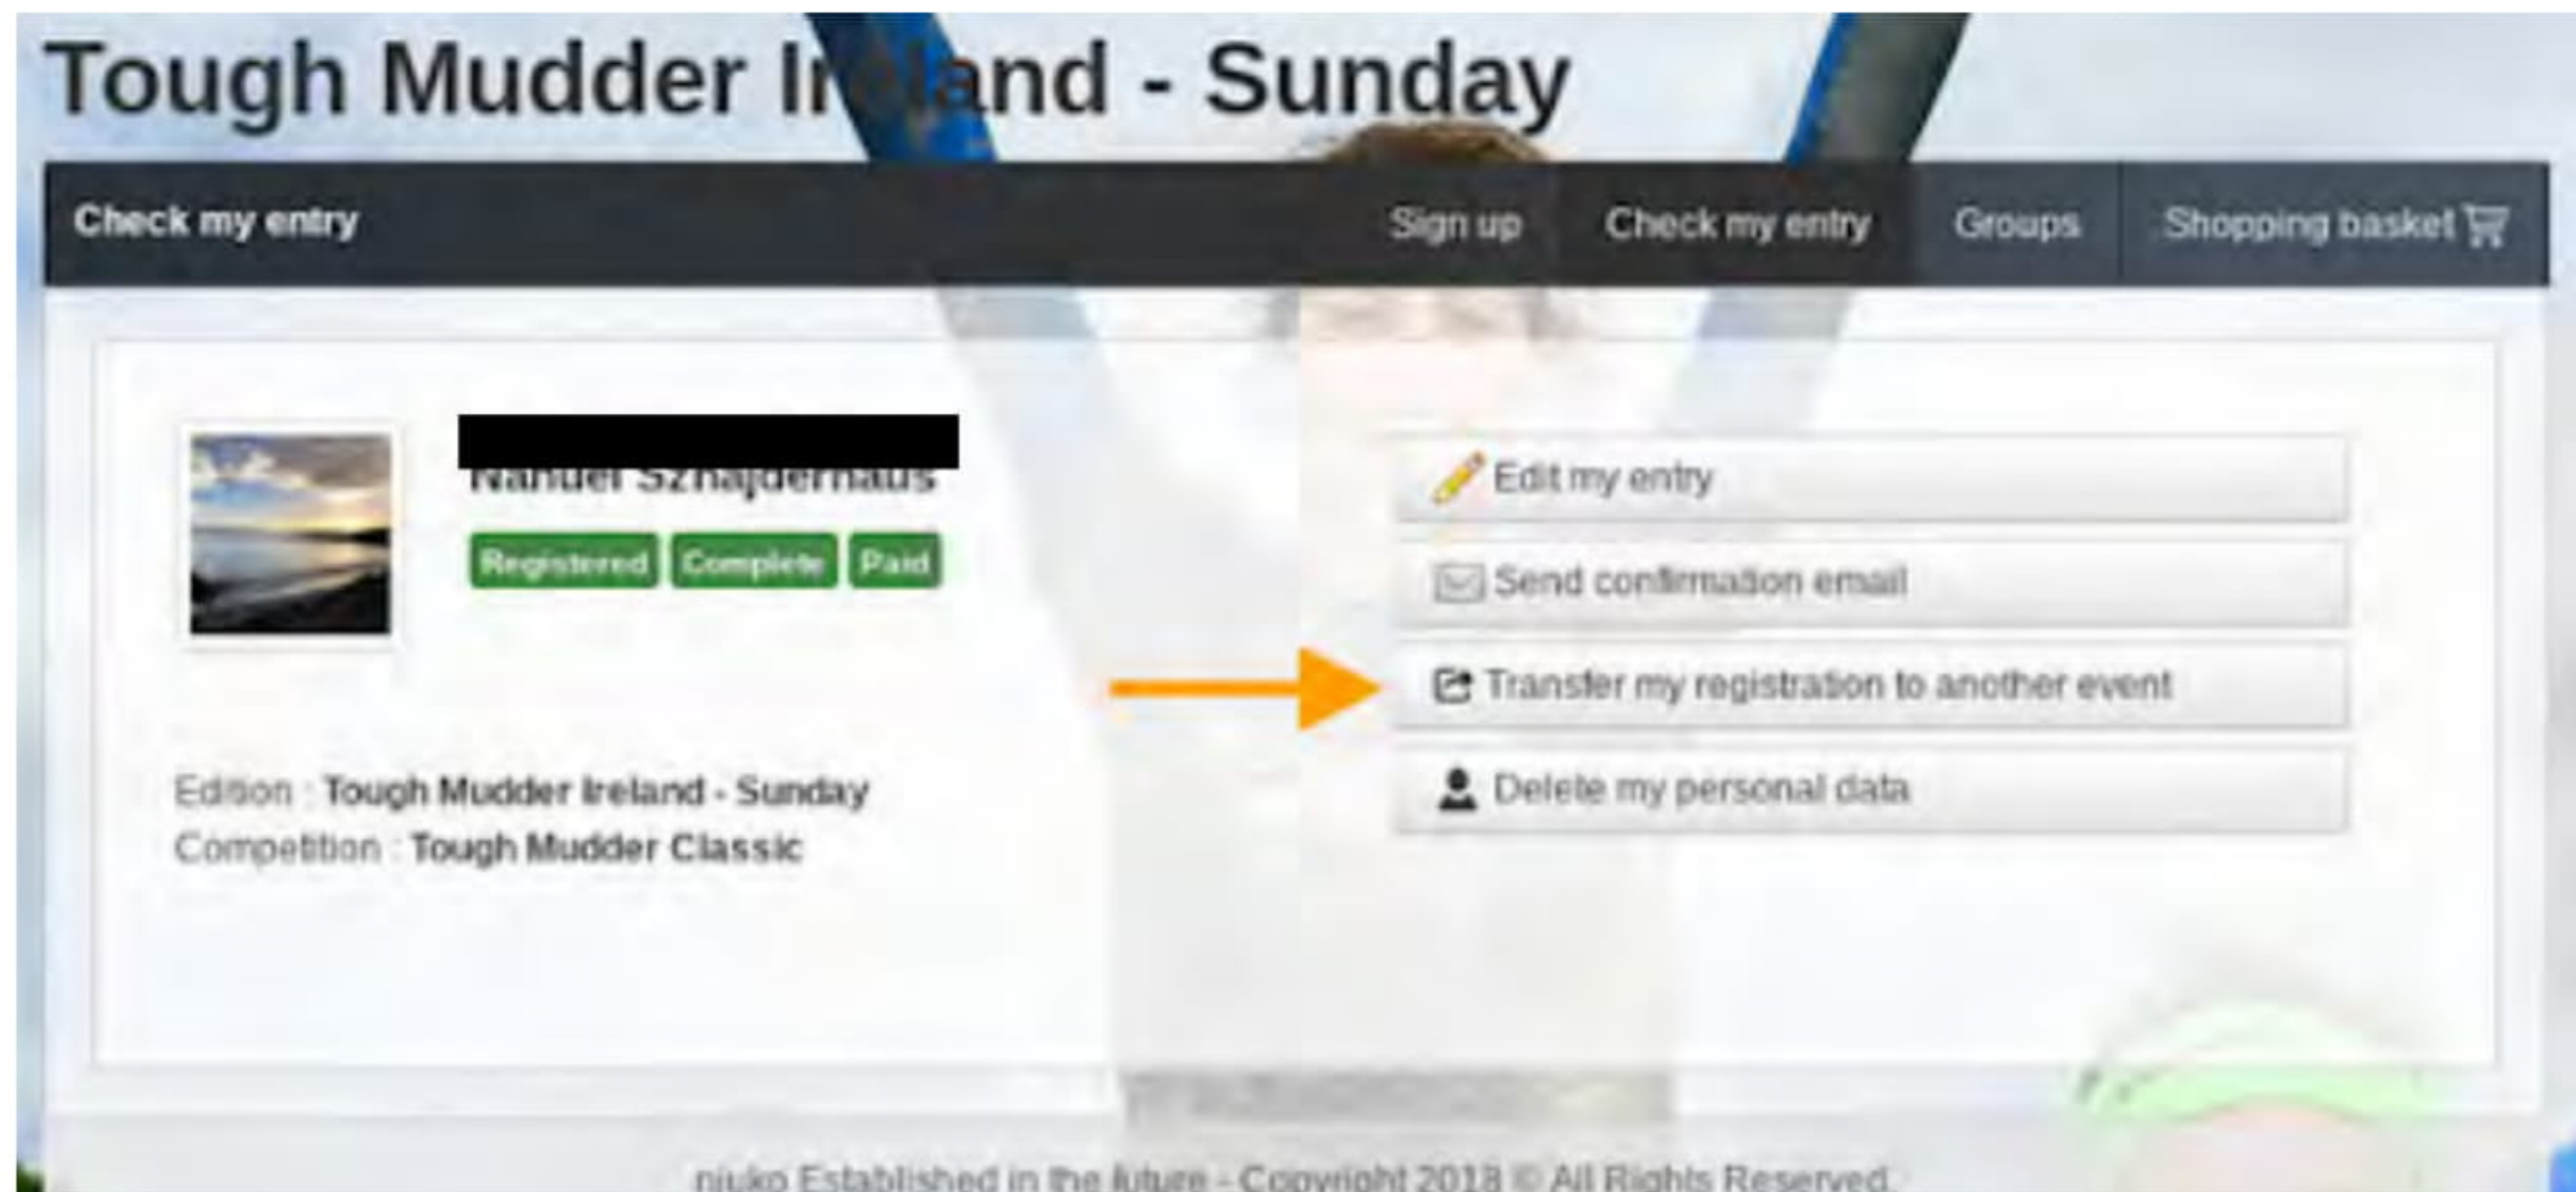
Tough Mudder Ireland - Sunday

Check my entry

Sign up Check my entry Groups Shopping basket

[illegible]

Registered Complete Paid

Edit my entry

Send confirmation email

Transfer my registration to another event

Delete my personal data

Edition : Tough Mudder Ireland - Sunday
Competition : Tough Mudder Classic

njuko Established in the future - Copyright 2018 © All Rights Reserved.